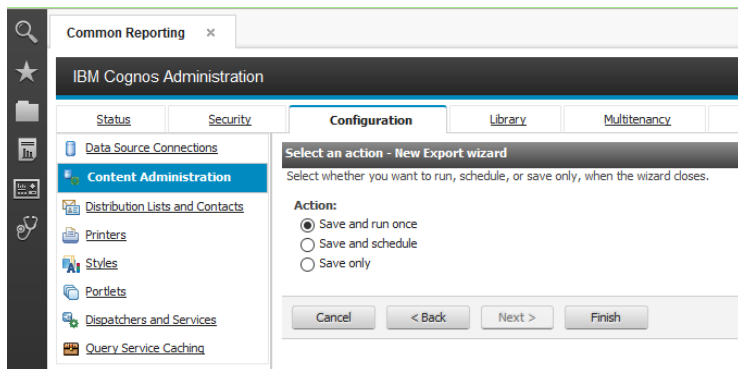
Common Reporting ×

IBM Cognos Administration

Status
Security
Configuration
Library
Multitenancy

Data Source Connections
Content Administration
Distribution Lists and Contacts
Printers
Styles
Portlets
Dispatchers and Services
Query Service Caching

Select an action - New Export wizard
Select whether you want to run, schedule, or save only, when the wizard closes.

Action:
Save and run once
Save and schedule
Save only

Cancel
< Back
Next >
Finish